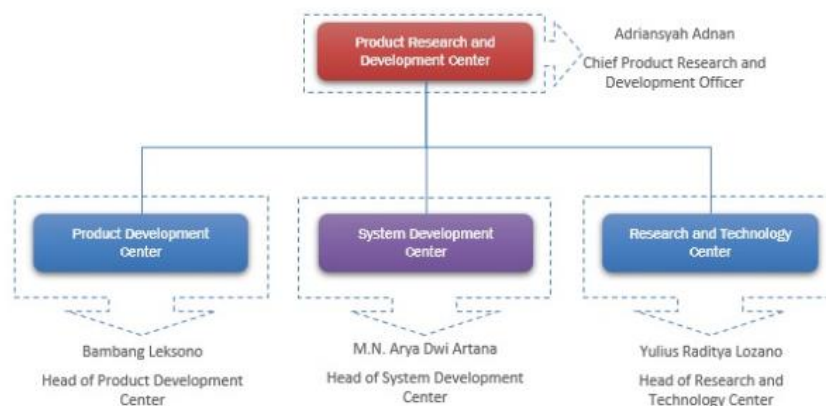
Product Research and Development Center

Adriansyah Adnan

Chief Product Research and Development Officer

Product Development Center

System Development Center

Research and Technology Center

Bambang Leksono

Head of Product Development Center

M.N. Arya Dwi Artana

Head of System Development Center

Yulius Raditya Lozano

Head of Research and Technology Center